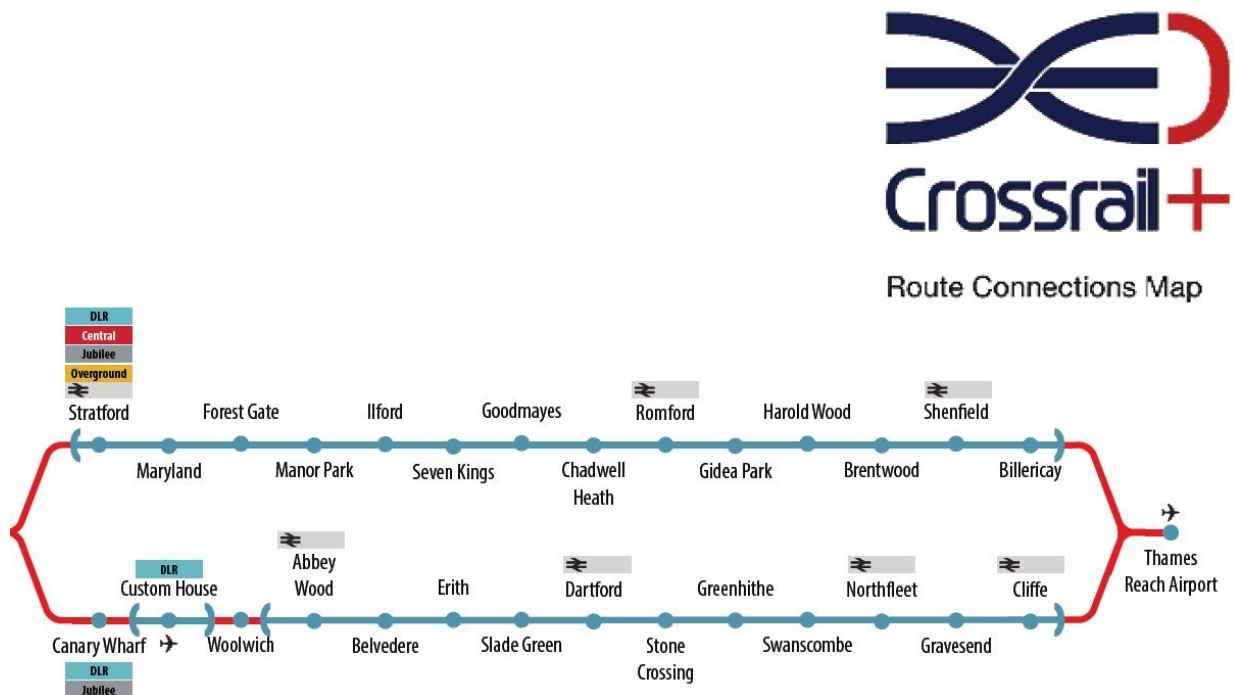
Crossrail+

Route Connections Map

DLR
Central
Jubilee
Overground
Stratford

Maryland

Forest Gate

Manor Park

Ilford

Seven Kings

Goodmayes

Chadwell Heath

Romford

Gidea Park

Harold Wood

Brentwood

Shenfield

Billericay

Thames Reach Airport

DLR
Custom House

Canary Wharf
DLR
Jubilee

Woolwich

Abbey Wood

Belvedere

Erith

Slade Green

Dartford

Stone Crossing

Greenhithe

Swanscombe

Northfleet

Gravesend

Cliffe